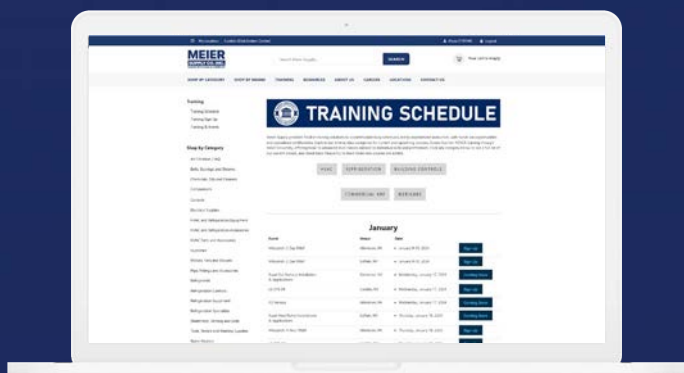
MEIER SUPPLY CO. INC.

SEARCH

SHOP BY CATEGORY SHOP BY BRAND TRAINING RESOURCES ABOUT US CAREERS LOCATIONS CONTACT US

Training

Shop by Category

TRAINING SCHEDULE

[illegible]

HVAC REFRIGERATION BUILDING CONTROLS

COMMERCIAL REF WEBINARS

January

| Event | Venue | Date | |
|---|---|---|---|
| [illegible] | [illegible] | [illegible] | Sign Up |
| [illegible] | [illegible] | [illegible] | Sign Up |
| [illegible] | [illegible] | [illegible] | Coming Soon |
| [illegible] | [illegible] | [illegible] | Sign Up |
| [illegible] | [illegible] | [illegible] | Coming Soon |
| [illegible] | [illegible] | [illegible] | Coming Soon |
| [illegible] | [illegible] | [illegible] | Sign Up |